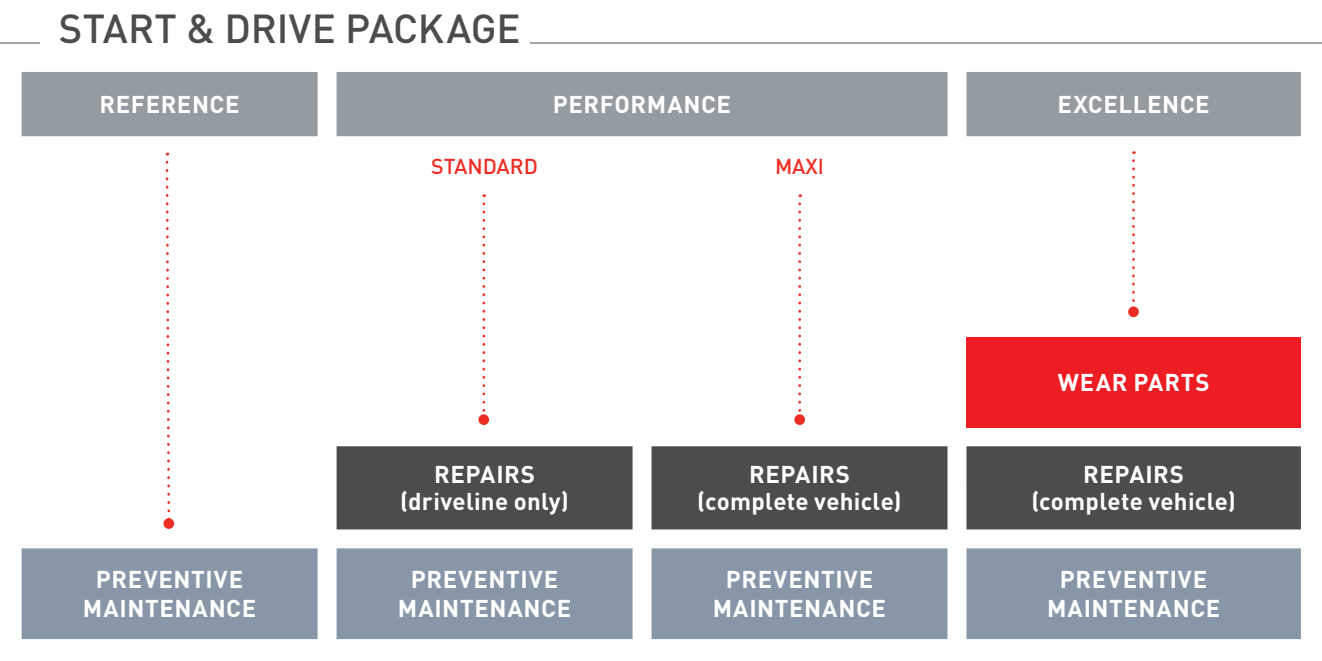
START & DRIVE PACKAGE

REFERENCE

PERFORMANCE

EXCELLENCE

STANDARD

MAXI

WEAR PARTS

REPAIRS (driveline only)

REPAIRS (complete vehicle)

REPAIRS (complete vehicle)

PREVENTIVE MAINTENANCE

PREVENTIVE MAINTENANCE

PREVENTIVE MAINTENANCE

PREVENTIVE MAINTENANCE